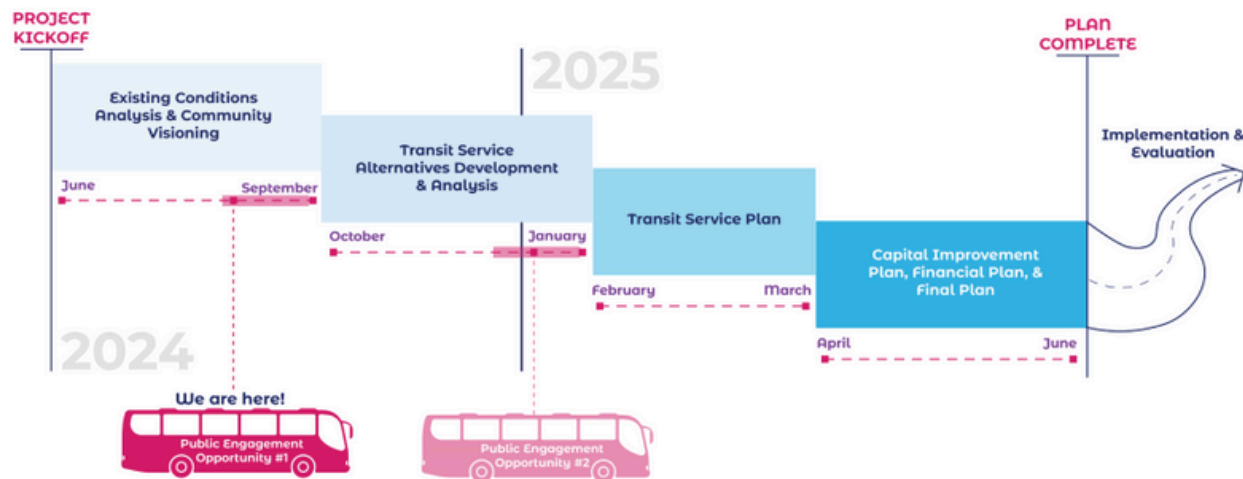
PROJECT KICKOFF

PLAN COMPLETE

2025

Existing Conditions Analysis & Community Visioning

June

September

Transit Service Alternatives Development & Analysis

October

January

Transit Service Plan

February

March

Capital Improvement Plan, Financial Plan, & Final Plan

April

June

Implementation & Evaluation

2024

We are here!

Public Engagement Opportunity #1

Public Engagement Opportunity #2